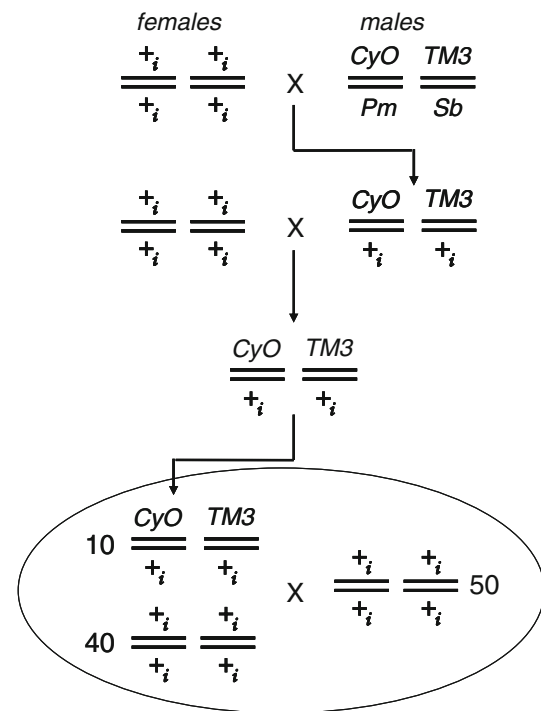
females males

$\frac{+_i}{+_i}$ $\frac{+_i}{+_i}$ X $\frac{CyO}{Pm}$ $\frac{TM3}{Sb}$

$\frac{+_i}{+_i}$ $\frac{+_i}{+_i}$ X $\frac{CyO}{+_i}$ $\frac{TM3}{+_i}$

$\frac{CyO}{+_i}$ $\frac{TM3}{+_i}$

10 $\frac{CyO}{+_i}$ $\frac{TM3}{+_i}$

X $\frac{+_i}{+_i}$ $\frac{+_i}{+_i}$ 50

40 $\frac{+_i}{+_i}$ $\frac{+_i}{+_i}$